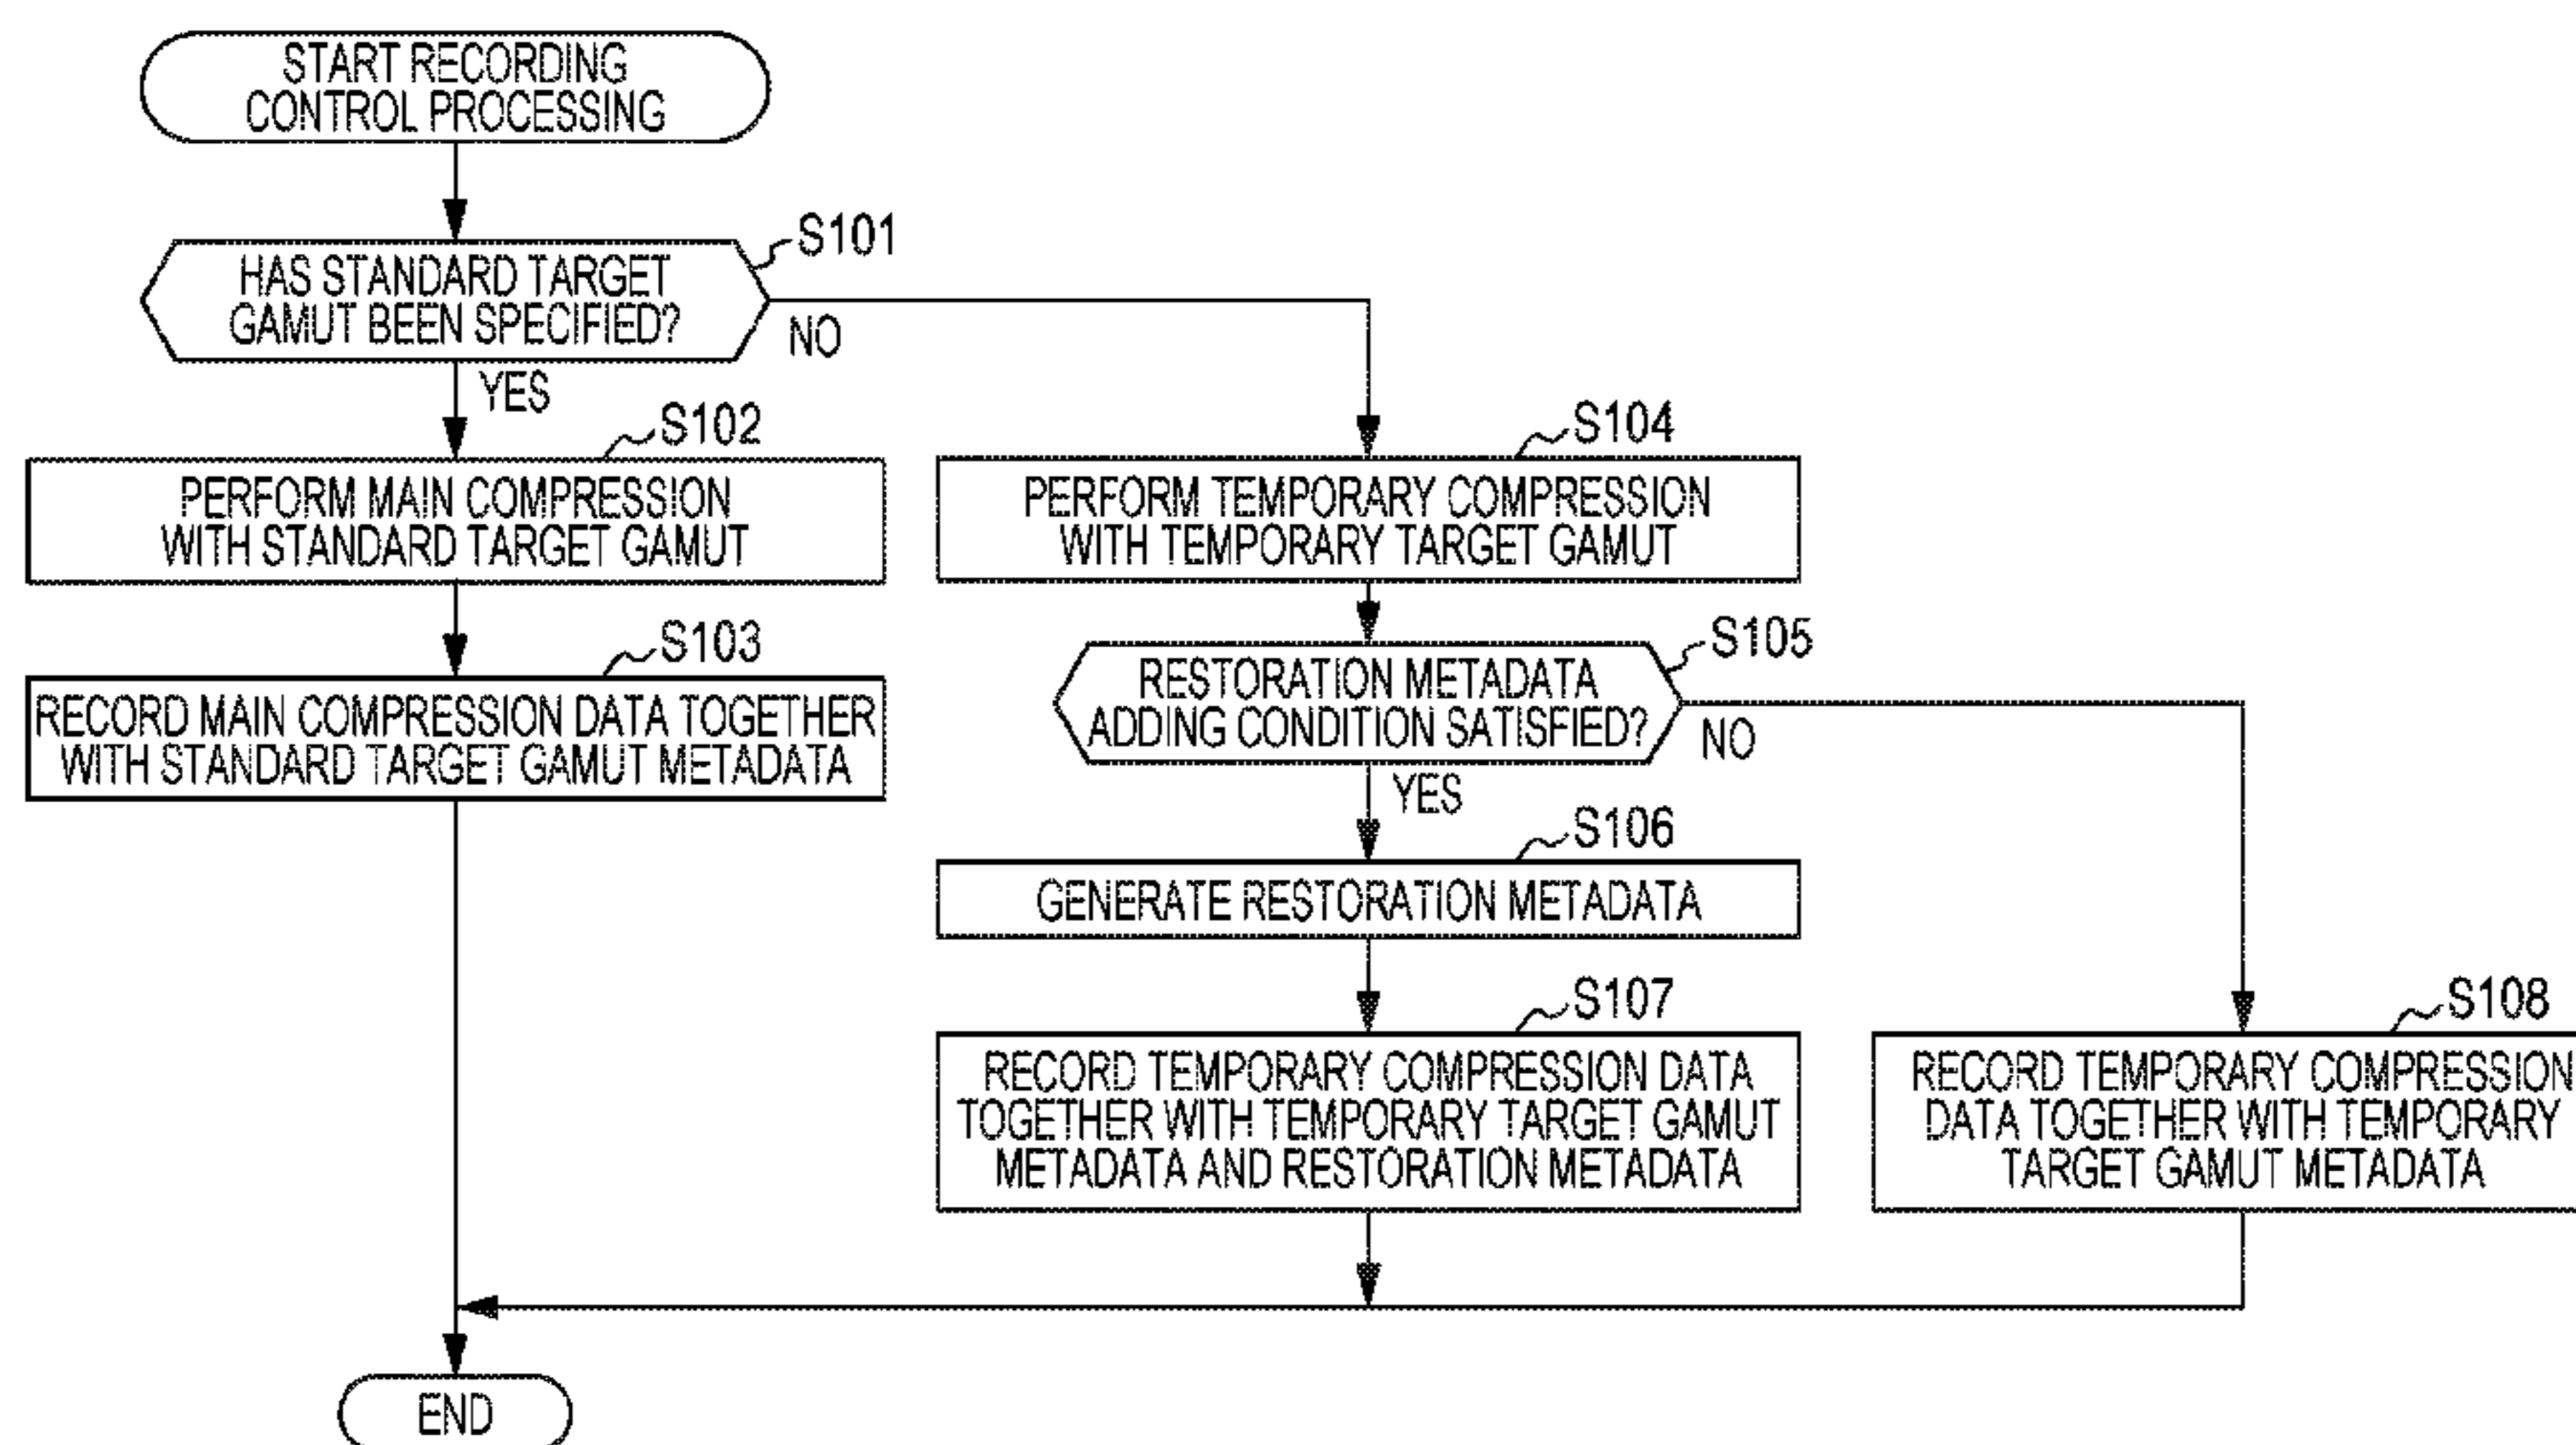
START RECORDING CONTROL PROCESSING

S101
HAS STANDARD TARGET GAMUT BEEN SPECIFIED?

NO

YES

S102
PERFORM MAIN COMPRESSION WITH STANDARD TARGET GAMUT

S103
RECORD MAIN COMPRESSION DATA TOGETHER WITH STANDARD TARGET GAMUT METADATA

S104
PERFORM TEMPORARY COMPRESSION WITH TEMPORARY TARGET GAMUT

S105
RESTORATION METADATA ADDING CONDITION SATISFIED?

NO

YES

S106
GENERATE RESTORATION METADATA

S107
RECORD TEMPORARY COMPRESSION DATA TOGETHER WITH TEMPORARY TARGET GAMUT METADATA AND RESTORATION METADATA

S108
RECORD TEMPORARY COMPRESSION DATA TOGETHER WITH TEMPORARY TARGET GAMUT METADATA

END